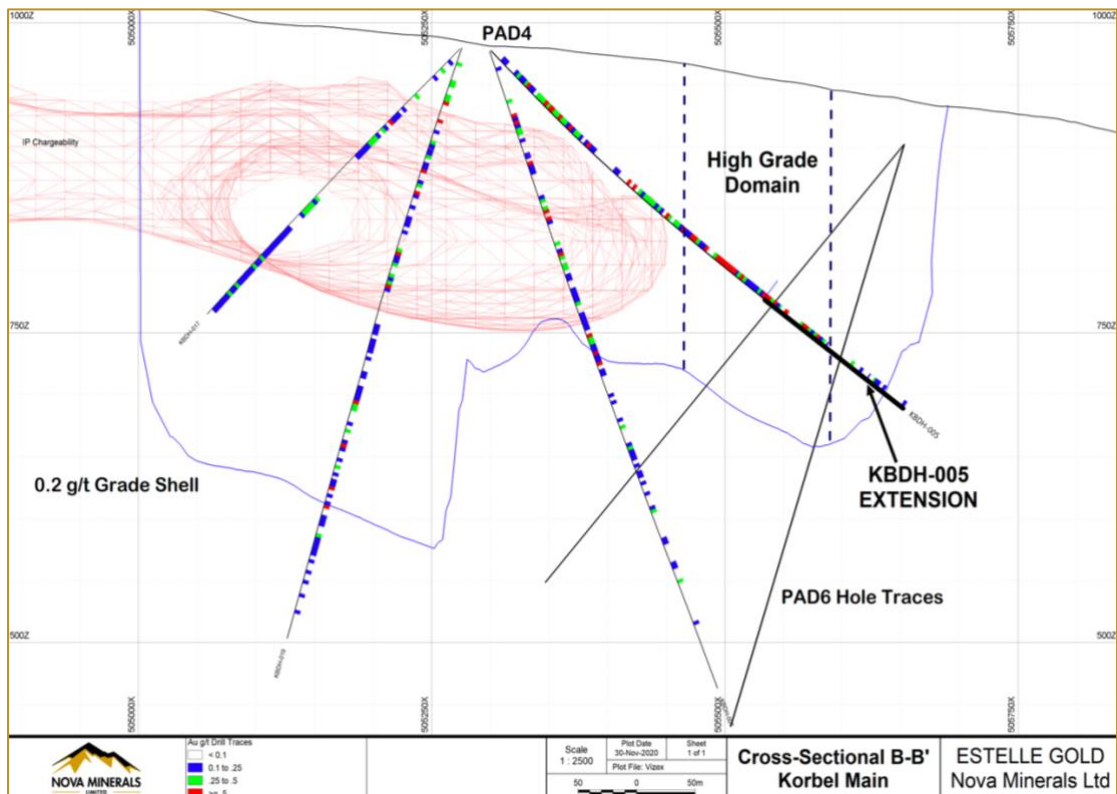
1000Z
5055000X
5055250X
5055500X
5055750X
1000Z

PAD4

IP Chargeability

High Grade Domain

750Z
750Z

KBDH-007

KBDH-005

0.2 g/t Grade Shell

KBDH-005 EXTENSION

PAD6 Hole Traces

500Z
500Z

KBDH-010

5055000X
5055250X
5055500X
5055750X

NOVA MINERALS
LIMITED

Au g/t Drill Traces
< 0.1
0.1 to .25
.25 to .5
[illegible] .5

| Scale | Plot Date | Sheet |
|---|---|---|
| 1 : 2500 | 30-Nov-2020 | 1 of 1 |
| | Plot File: Vizex | |

50 0 50m

Cross-Sectional B-B'
Korbel Main

ESTELLE GOLD
Nova Minerals Ltd